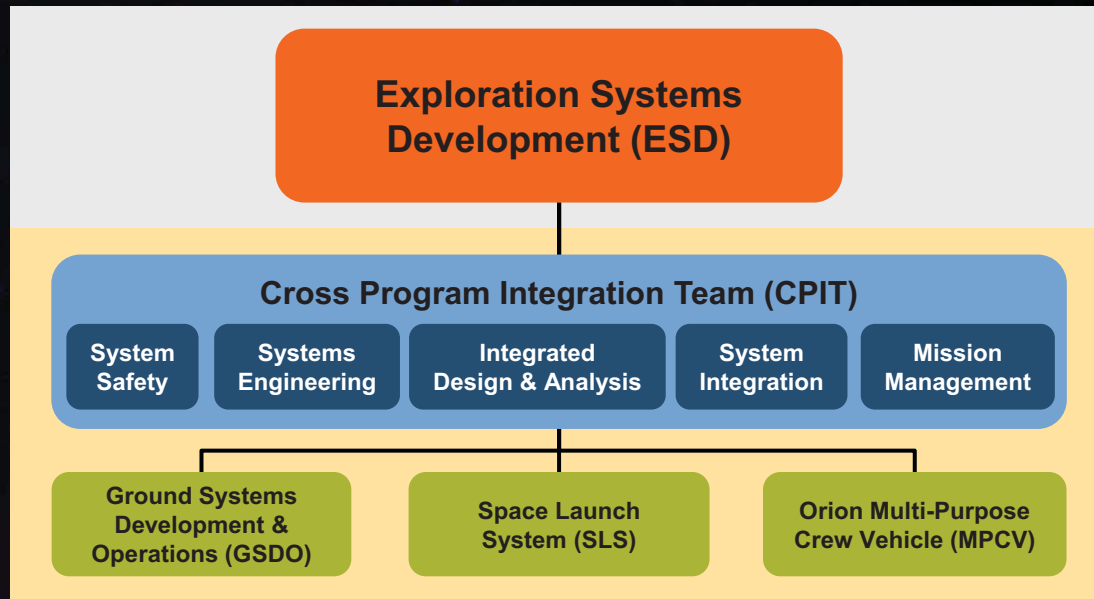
Exploration Systems Development (ESD)

Cross Program Integration Team (CPIT)

System Safety

Systems Engineering

Integrated Design & Analysis

System Integration

Mission Management

Ground Systems Development & Operations (GSDO)

Space Launch System (SLS)

Orion Multi-Purpose Crew Vehicle (MPCV)